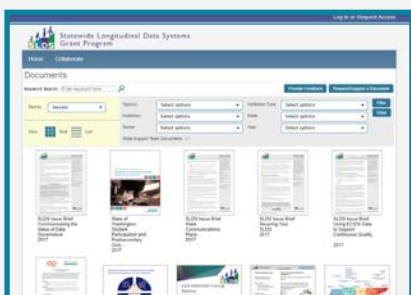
Log In or Request Access

SLDS Statewide Longitudinal Data Systems Grant Program

Home Collaborate

Documents

Keyword Search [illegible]

Provide Feedback Request/Suggest a Document

Sort by Newest

Topic(s) Select options

Institution Type Select options

Filter

Institution Select options

State Select options

Clear

Sector Select options

Year Select options

View Grid List

State Support Team Documents

SLDS Issue Brief Communicating the Value of Data Governance 2017

State of Washington: Student Participation and Postsecondary Outc... 2017

SLDS Issue Brief State Communications Plans 2017

SLDS Issue Brief Securing Your SLDS 2017

SLDS Issue Brief Using P20W Data to Support Continuous Quality... 2017